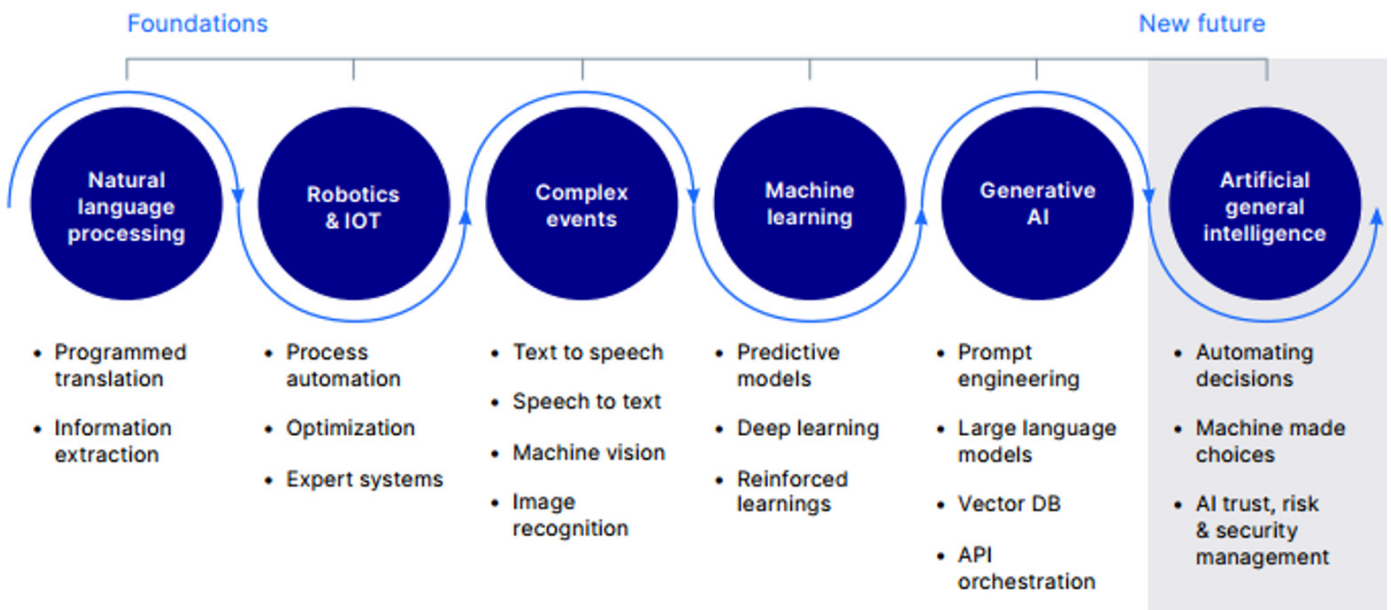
Foundations

New future

Natural language processing

Robotics & IOT

Complex events

Machine learning

Generative AI

Artificial general intelligence

- Programmed translation
- Information extraction

- Process automation
- Optimization
- Expert systems

- Text to speech
- Speech to text
- Machine vision
- Image recognition

- Predictive models
- Deep learning
- Reinforced learnings

- Prompt engineering
- Large language models
- Vector DB
- API orchestration

- Automating decisions
- Machine made choices
- AI trust, risk & security management